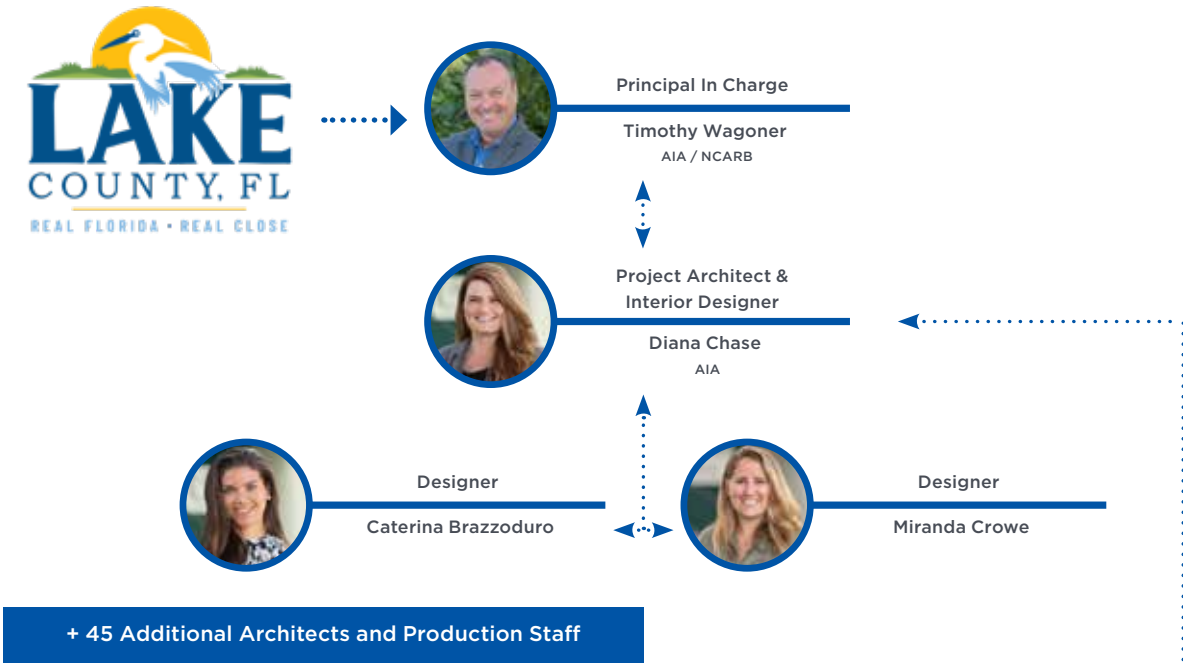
LAKE
COUNTY, FL
REAL FLORIDA • REAL CLOSE

Principal In Charge
Timothy Wagoner
AIA / NCARB

Project Architect & Interior Designer
Diana Chase
AIA

Designer
Caterina Brazzoduro

Designer
Miranda Crowe

+ 45 Additional Architects and Production Staff